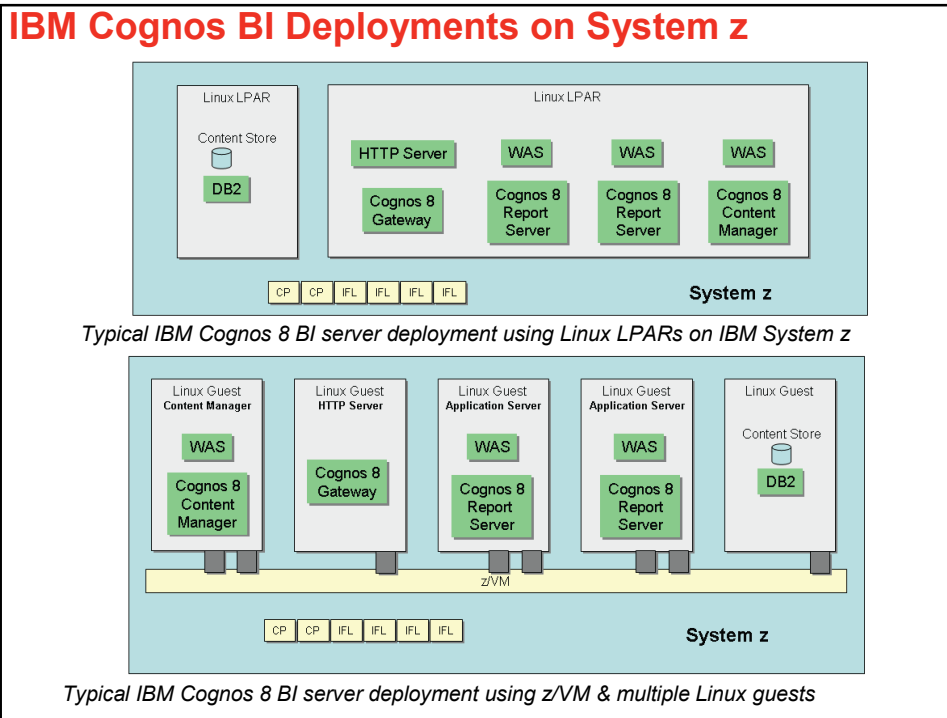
IBM Cognos BI Deployments on System z

Linux LPAR

Content Store

DB2

Linux LPAR

HTTP Server

Cognos 8 Gateway

WAS

Cognos 8 Report Server

WAS

Cognos 8 Report Server

WAS

Cognos 8 Content Manager

CP CP IFL IFL IFL IFL

System z

Typical IBM Cognos 8 BI server deployment using Linux LPARs on IBM System z

Linux Guest
Content Manager

WAS

Cognos 8 Content Manager

Linux Guest
HTTP Server

Cognos 8 Gateway

Linux Guest
Application Server

WAS

Cognos 8 Report Server

Linux Guest
Application Server

WAS

Cognos 8 Report Server

Linux Guest

Content Store

DB2

z/VM

CP CP IFL IFL IFL IFL

System z

Typical IBM Cognos 8 BI server deployment using z/VM & multiple Linux guests